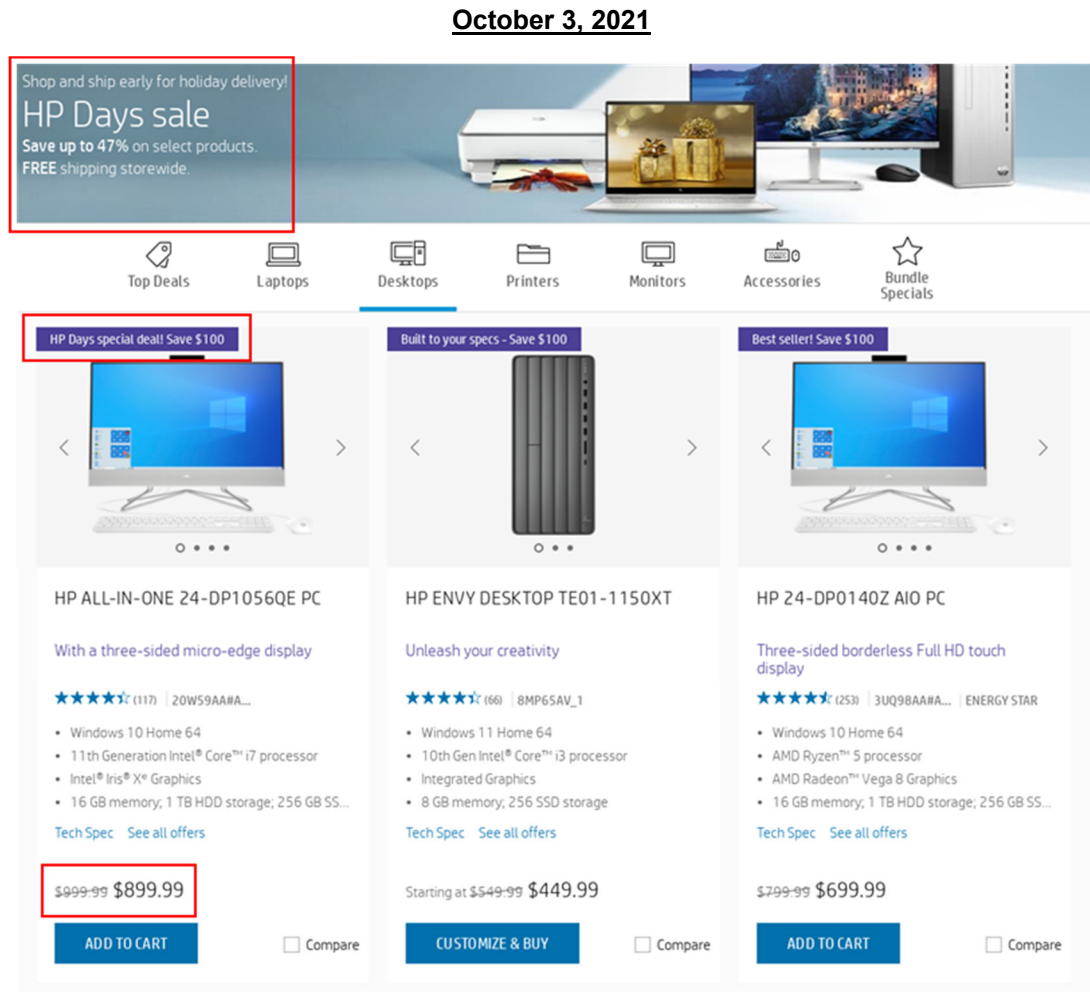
October 3, 2021

Shop and ship early for holiday delivery!
HP Days sale
Save up to 47% on select products.
FREE shipping storewide.

Top Deals
Laptops
Desktops
Printers
Monitors
Accessories
Bundle Specials

HP Days special deal! Save $100

HP ALL-IN-ONE 24-DP1056QE PC

With a three-sided micro-edge display

(117) 20W59AA#A...

- Windows 10 Home 64
- 11th Generation Intel® Core™ i7 processor
- Intel® Iris® Xe Graphics
- 16 GB memory; 1 TB HDD storage; 256 GB SS...

Tech Spec See all offers

~~$999.99~~ $899.99

ADD TO CART
Compare

Built to your specs - Save $100

HP ENVY DESKTOP TE01-1150XT

Unleash your creativity

(66) 8MP65AV_1

- Windows 11 Home 64
- 10th Gen Intel® Core™ i3 processor
- Integrated Graphics
- 8 GB memory; 256 SSD storage

Tech Spec See all offers

Starting at ~~$549.99~~ $449.99

CUSTOMIZE & BUY
Compare

Best seller! Save $100

HP 24-DP0140Z AIO PC

Three-sided borderless Full HD touch display

(253) 3UQ98AA#A... ENERGY STAR

- Windows 10 Home 64
- AMD Ryzen™ 5 processor
- AMD Radeon™ Vega 8 Graphics
- 16 GB memory; 1 TB HDD storage; 256 GB SS...

Tech Spec See all offers

~~$799.99~~ $699.99

ADD TO CART
Compare